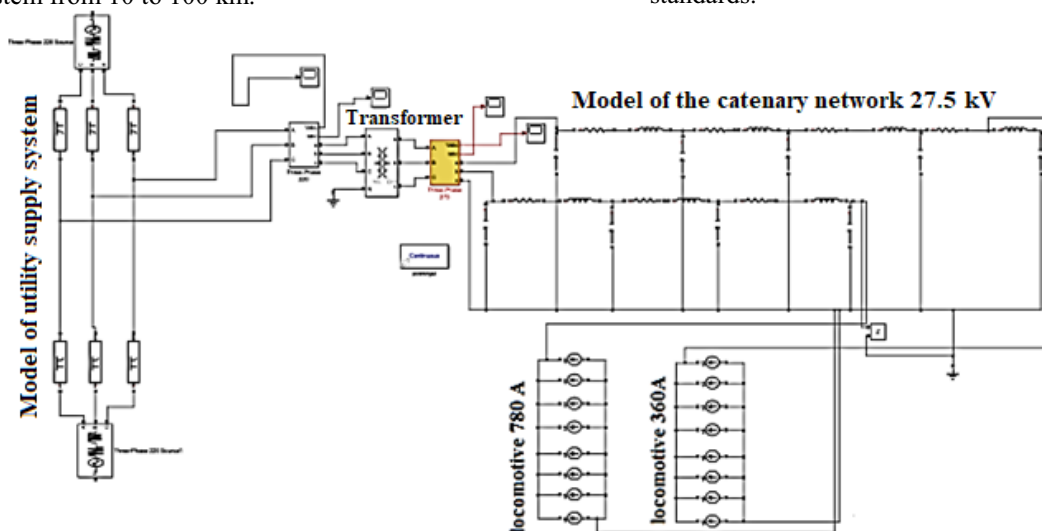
stem from 10 to 100 km.

standards.

Model of utility supply system

Three Phase 220 Source

Three Phase 220 Source1

Transformer

Model of the catenary network 27.5 kV

Continuous

locomotive 780 A

locomotive 360A